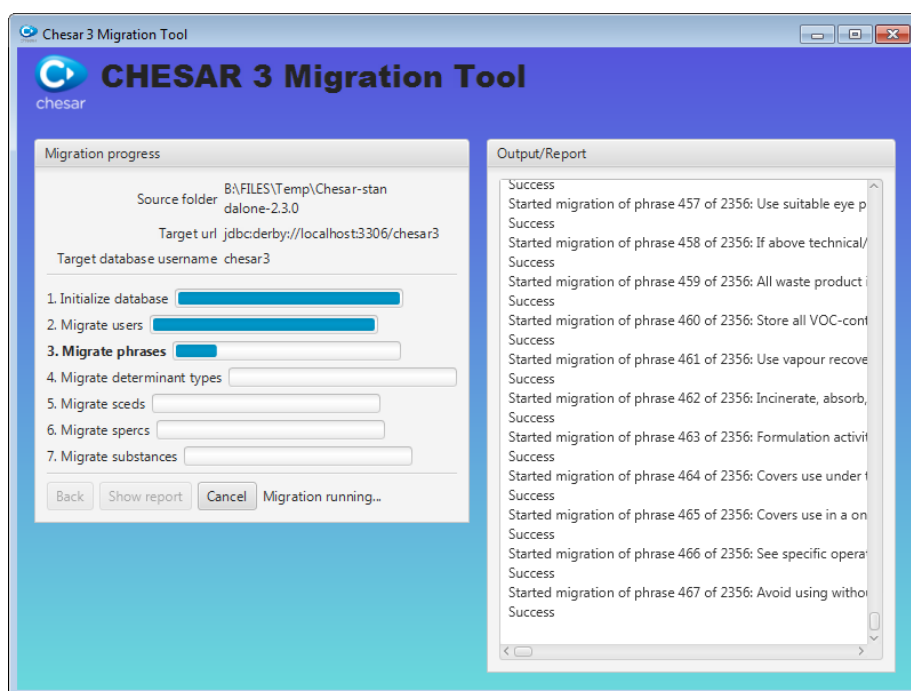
Chesar 3 Migration Tool

chesar

CHESAR 3 Migration Tool

Migration progress

Source folder B:\FILES\Temp\Chesar-standalone-2.3.0

Target url jdbc:derby://localhost:3306/chesar3

Target database username chesar3

1. Initialize database

2. Migrate users

3. Migrate phrases

4. Migrate determinant types

5. Migrate sceds

6. Migrate spercs

7. Migrate substances

Back Show report Cancel Migration running...

Output/Report

Success
Started migration of phrase 457 of 2356: Use suitable eye p
Success
Started migration of phrase 458 of 2356: If above technical/
Success
Started migration of phrase 459 of 2356: All waste product i
Success
Started migration of phrase 460 of 2356: Store all VOC-cont
Success
Started migration of phrase 461 of 2356: Use vapour recove
Success
Started migration of phrase 462 of 2356: Incinerate, absorb,
Success
Started migration of phrase 463 of 2356: Formulation activi
Success
Started migration of phrase 464 of 2356: Covers use under
Success
Started migration of phrase 465 of 2356: Covers use in a on
Success
Started migration of phrase 466 of 2356: See specific opera
Success
Started migration of phrase 467 of 2356: Avoid using witho
Success